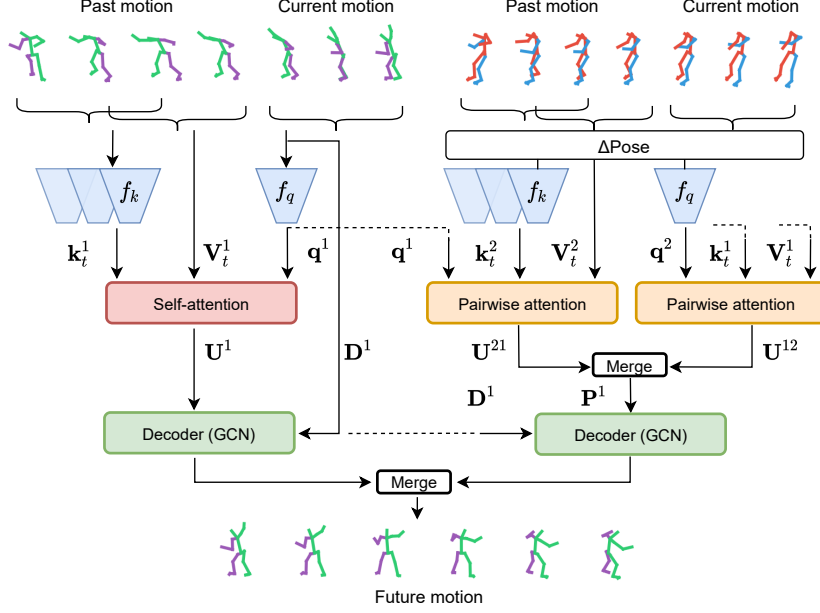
Past motion

Current motion

Past motion

Current motion

ΔPose

$f_k$

$f_q$

$f_k$

$f_q$

$\mathbf{k}_t^1$

$\mathbf{V}_t^1$

$\mathbf{q}^1$

$\mathbf{q}^1$

$\mathbf{k}_t^2$

$\mathbf{V}_t^2$

$\mathbf{q}^2$

$\mathbf{k}_t^1$

$\mathbf{V}_t^1$

Self-attention

Pairwise attention

Pairwise attention

$\mathbf{U}^1$

$\mathbf{D}^1$

$\mathbf{U}^{21}$

Merge

$\mathbf{U}^{12}$

$\mathbf{D}^1$

$\mathbf{P}^1$

Decoder (GCN)

Decoder (GCN)

Merge

Future motion